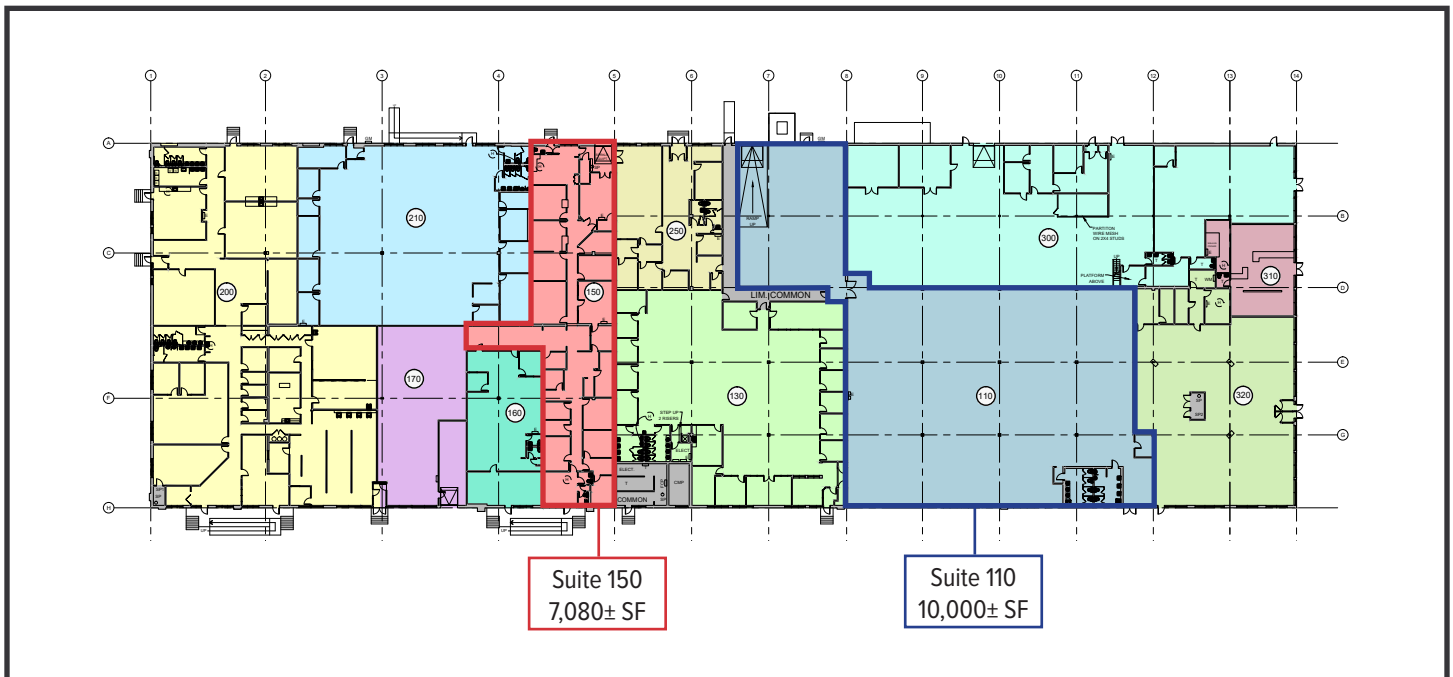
1 2 3 4 5 6 7 8 9 10 11 12 13 14

A
B
C
D
E
F
G
H

210
200
250
150
RAMP UP
LIM. COMMON
300
PARTITION WIRE MESH ON 2X4 STUDS
PLATFORM ABOVE
310
170
160
130
STEP UP 2 RISERS
110
320
ELECT.
COMMON
ELEC.

Suite 150
7,080± SF

Suite 110
10,000± SF